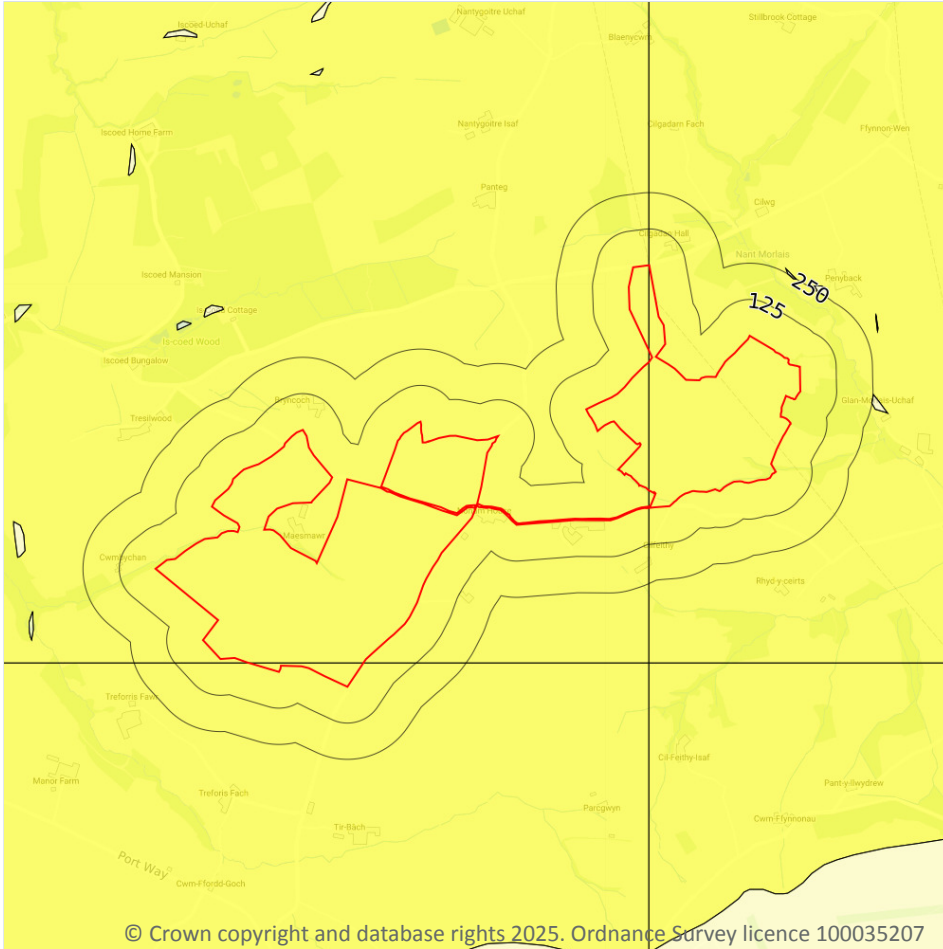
Iscoed-Uchaf
Nantygoitre Uchaf
Stillbrook Cottage
Blaenycwm
Iscoed Home Farm
Nantygoitre Isaf
Gilgadarn Fach
Ffynnon-Wen
Panteg
Cilwg
Chapel Hall
Nant Morlais
Iscoed Mansion
Penyback
250
125
Cottage
Is-coed Wood
Iscoed Bungalow
Glan-Morlais-Uchaf
Brynooch
Tresilwood
Maesmawr
Cwmbychan
Rhyd-y-ceirts
Treforis Fawr
Cil-Ferthy-Isaf
Manor Farm
Pant-y-llwydrew
Treforis Fach
Parcgwyn
Cwm-Ffynnonau
Tir-Bach
Port Way
Cwm-Ffordd-Goch
© Crown copyright and database rights 2025. Ordnance Survey licence 100035207